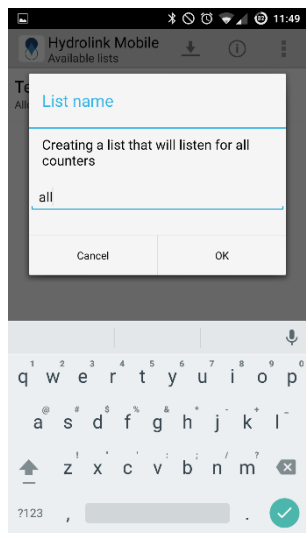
11:49

Hydrolink Mobile
Available lists

Te
All

List name

Creating a list that will listen for all counters

all

Cancel
OK

1 2 3 4 5 6 7 8 9 0
q w e r t y u i o p
@ # $ & * - + ( )
a s d f g h j k l
_ " ' : ; ! ?
z x c v b n m

?123
,
.